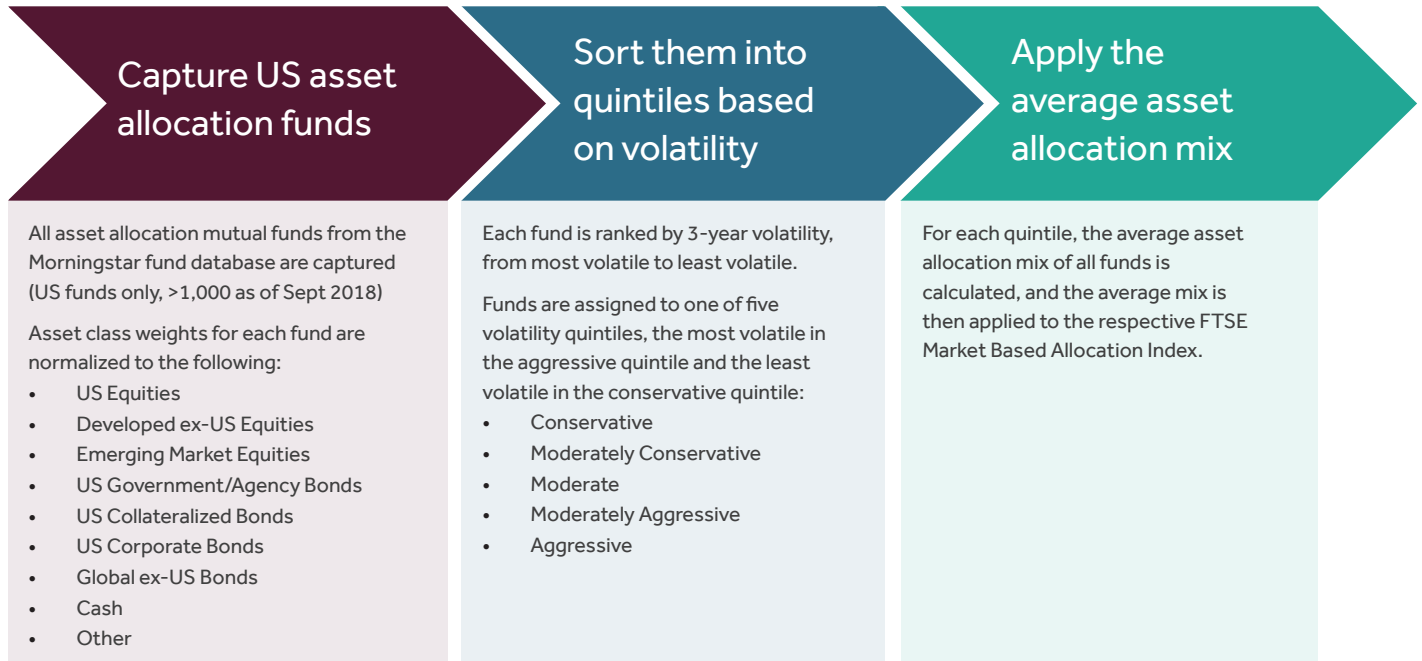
Capture US asset allocation funds

All asset allocation mutual funds from the Morningstar fund database are captured (US funds only, >1,000 as of Sept 2018)

Asset class weights for each fund are normalized to the following:

- US Equities
- Developed ex-US Equities
- Emerging Market Equities
- US Government/Agency Bonds
- US Collateralized Bonds
- US Corporate Bonds
- Global ex-US Bonds
- Cash
- Other

Sort them into quintiles based on volatility

Each fund is ranked by 3-year volatility, from most volatile to least volatile.

Funds are assigned to one of five volatility quintiles, the most volatile in the aggressive quintile and the least volatile in the conservative quintile:

- Conservative
- Moderately Conservative
- Moderate
- Moderately Aggressive
- Aggressive

Apply the average asset allocation mix

For each quintile, the average asset allocation mix of all funds is calculated, and the average mix is then applied to the respective FTSE Market Based Allocation Index.